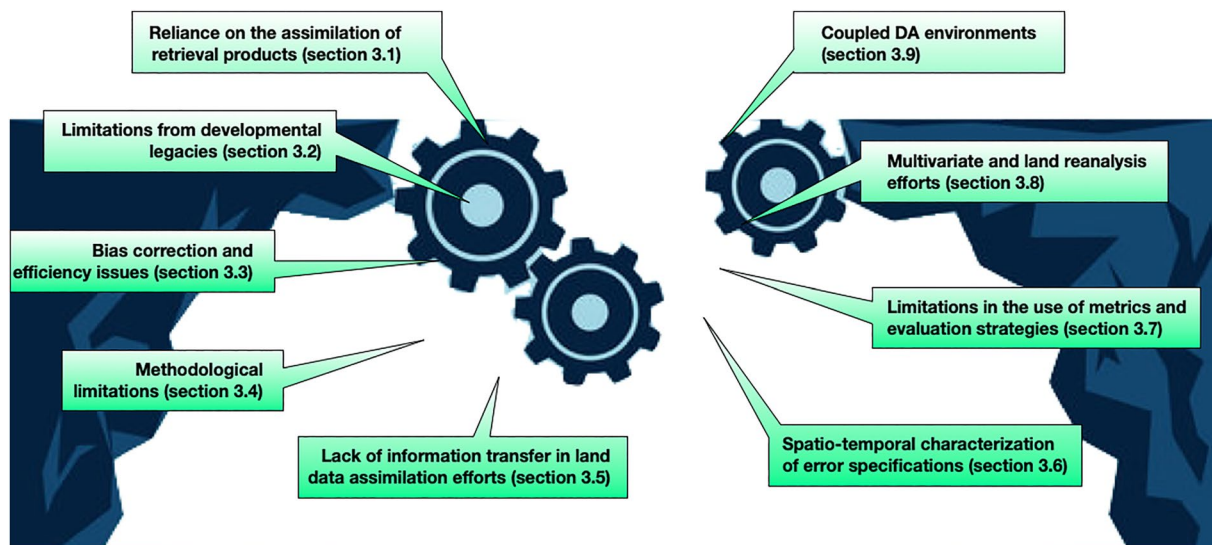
Reliance on the assimilation of retrieval products (section 3.1)

Coupled DA environments (section 3.9)

Limitations from developmental legacies (section 3.2)

Multivariate and land reanalysis efforts (section 3.8)

Bias correction and efficiency issues (section 3.3)

Limitations in the use of metrics and evaluation strategies (section 3.7)

Methodological limitations (section 3.4)

Lack of information transfer in land data assimilation efforts (section 3.5)

Spatio-temporal characterization of error specifications (section 3.6)